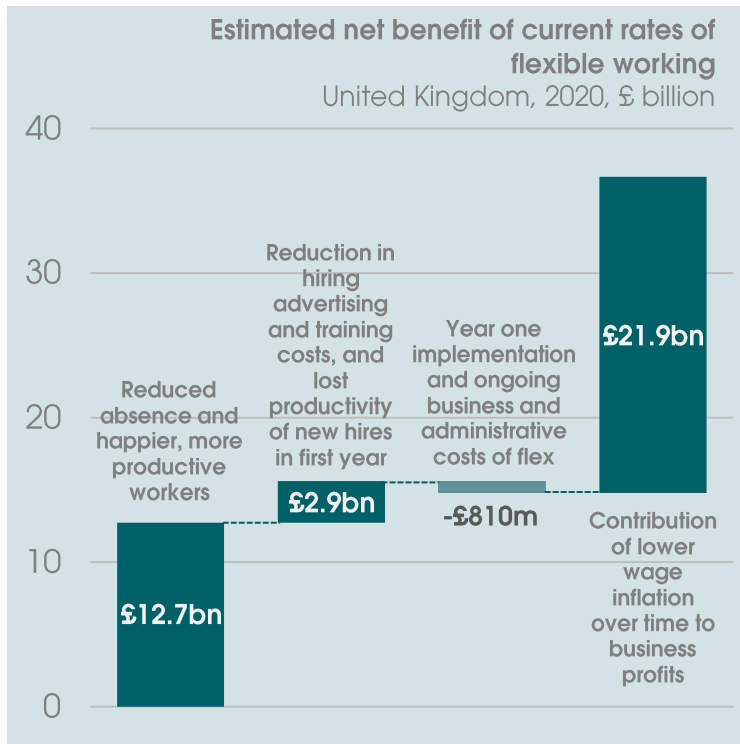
Estimated net benefit of current rates of flexible working
United Kingdom, 2020, £ billion

40
30
20
10
0

Reduced absence and happier, more productive workers
£12.7bn

Reduction in hiring advertising and training costs, and lost productivity of new hires in first year
£2.9bn

Year one implementation and ongoing business and administrative costs of flex
-£810m

£21.9bn
Contribution of lower wage inflation over time to business profits